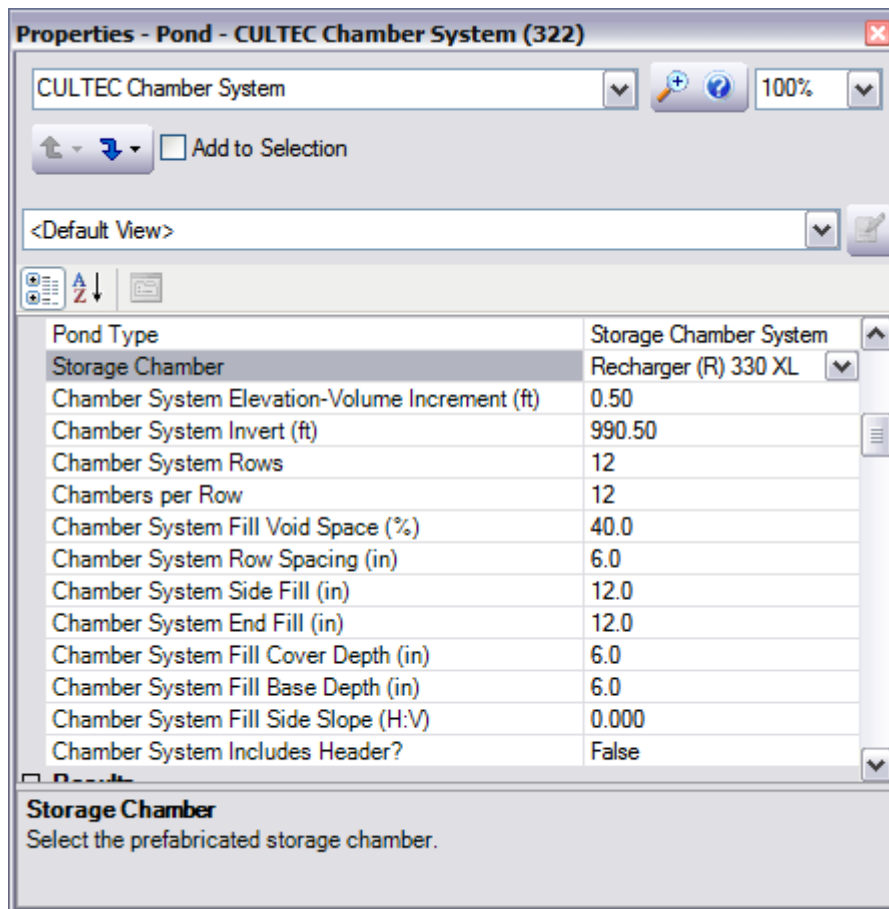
Properties - Pond - CULTEC Chamber System (322)

CULTEC Chamber System

100%

Add to Selection

<Default View>

| Pond Type | Storage Chamber System |
|---|---|
| Storage Chamber | Recharger (R) 330 XL |
| Chamber System Elevation-Volume Increment (ft) | 0.50 |
| Chamber System Invert (ft) | 990.50 |
| Chamber System Rows | 12 |
| Chambers per Row | 12 |
| Chamber System Fill Void Space (%) | 40.0 |
| Chamber System Row Spacing (in) | 6.0 |
| Chamber System Side Fill (in) | 12.0 |
| Chamber System End Fill (in) | 12.0 |
| Chamber System Fill Cover Depth (in) | 6.0 |
| Chamber System Fill Base Depth (in) | 6.0 |
| Chamber System Fill Side Slope (H:V) | 0.000 |
| Chamber System Includes Header? | False |

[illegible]

Storage Chamber
Select the prefabricated storage chamber.